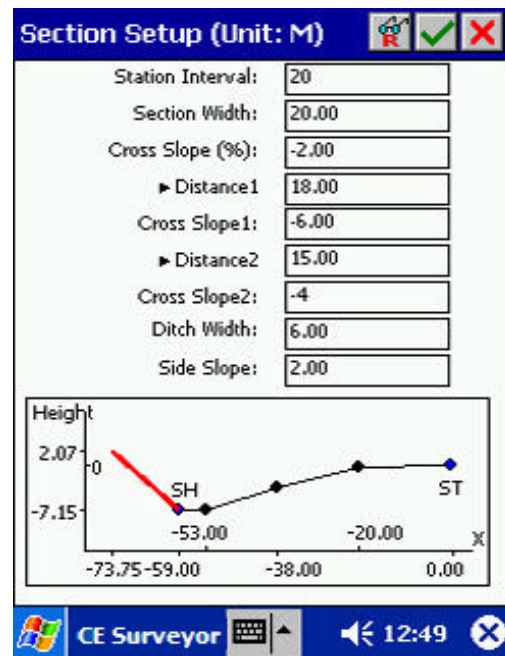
Section Setup (Unit: M)

Station Interval: 20
Section Width: 20.00
Cross Slope (%): -2.00
► Distance1 18.00
Cross Slope1: -6.00
► Distance2 15.00
Cross Slope2: -4
Ditch Width: 6.00
Side Slope: 2.00

Height
2.07
0
SH
ST
-7.15
-53.00
-20.00
X
-73.75-59.00
-38.00
0.00

CE Surveyor
12:49